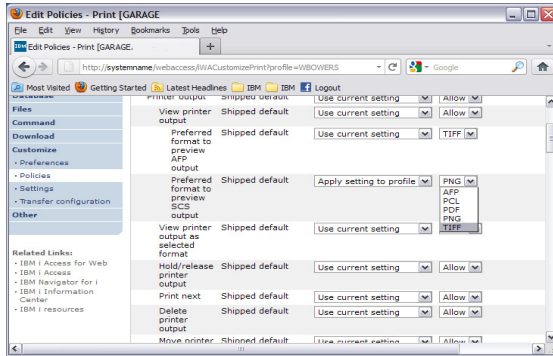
Edit Policies - Print [GARAGE

File Edit View History Bookmarks Tools Help

Edit Policies - Print [GARAGE. +

http://systemname/webaccess/iWACustomizePrint?profile=WBOWERS

Google

Most Visited Getting Started Latest Headlines IBM IBM Logout

Database
Files
Command
Download
Customize
• Preferences
• Policies
• Settings
• Transfer configuration
Other

Related Links:
• IBM i Access for Web
• IBM i Access
• IBM Navigator for i
• IBM i Information Center
• IBM i resources

| | | | |
|---|---|---|---|
| Printer output | Shipped default | Use current setting | Allow |
| View printer output | Shipped default | Use current setting | Allow |
| Preferred format to preview AFP output | Shipped default | Use current setting | TIFF |
| Preferred format to preview SCS output | Shipped default | Apply setting to profile | PNG |
| View printer output as selected format | Shipped default | Use current setting | |
| Hold/release printer output | Shipped default | Use current setting | Allow |
| Print next | Shipped default | Use current setting | Allow |
| Delete printer output | Shipped default | Use current setting | Allow |
| Move printer | Shipped default | Use current setting | Allow |

AFP
PCL
PDF
PNG
TIFF